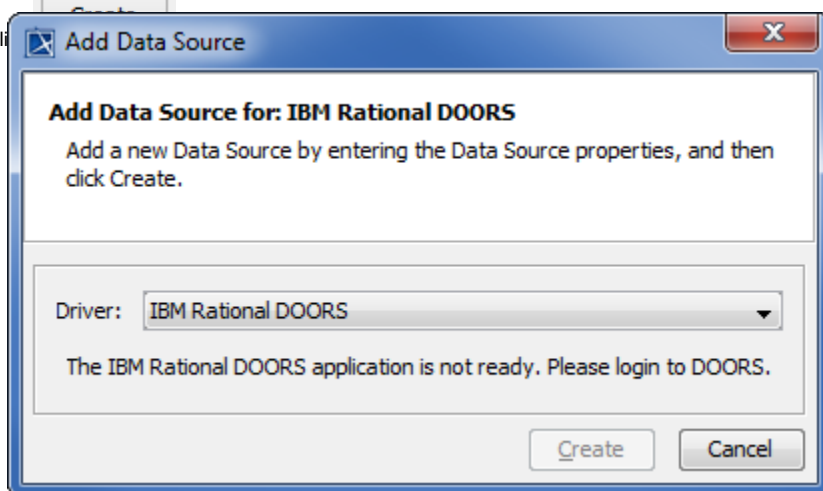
Create
li
Add Data Source

Add Data Source for: IBM Rational DOORS
Add a new Data Source by entering the Data Source properties, and then click Create.

Driver: IBM Rational DOORS

The IBM Rational DOORS application is not ready. Please login to DOORS.

Create Cancel